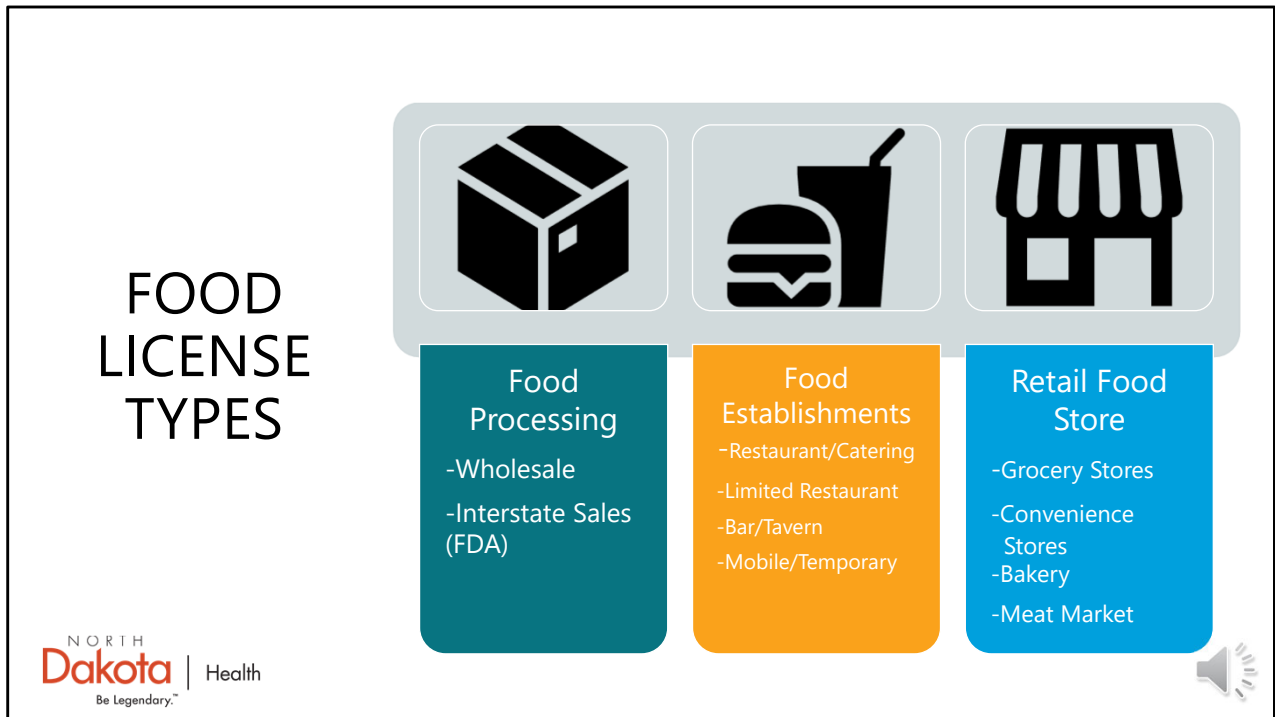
FOOD LICENSE TYPES

Food Processing

-Wholesale

-Interstate Sales (FDA)

Food Establishments

-Restaurant/Catering

-Limited Restaurant

-Bar/Tavern

-Mobile/Temporary

Retail Food Store

-Grocery Stores

-Convenience Stores

-Bakery

-Meat Market

NORTH Dakota | Health
Be Legendary.™